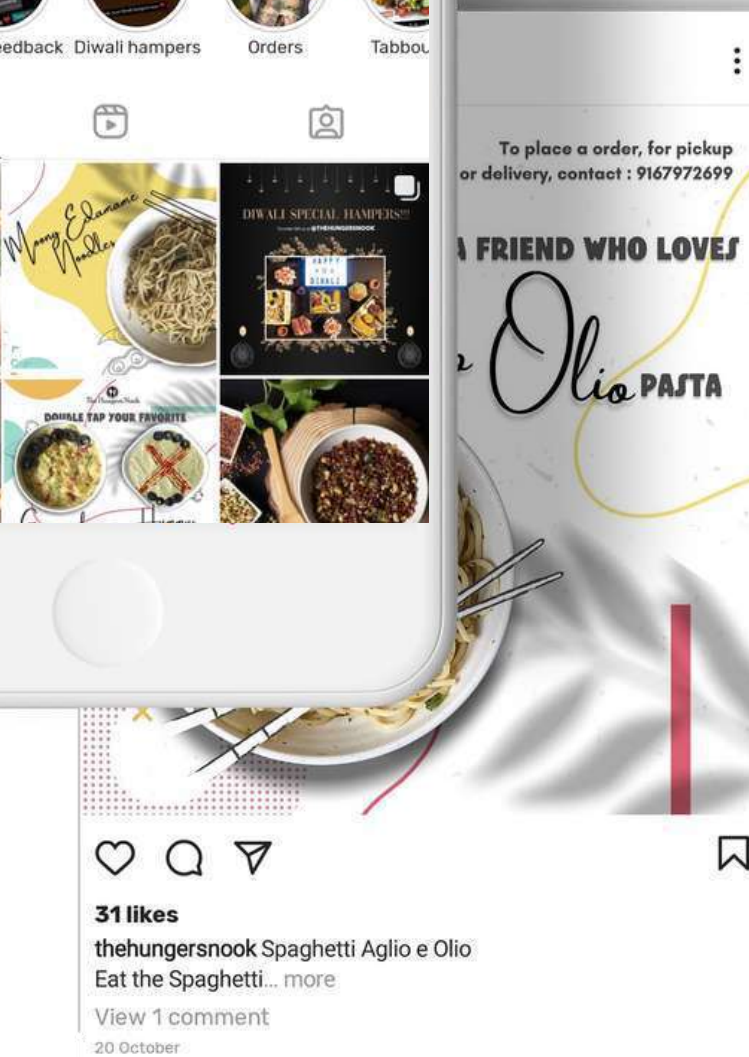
edback Diwali hampers Orders Tabbou

Moong Edamame Noodles

DIWALI SPECIAL HAMPERS!!!

@THEHUNGERSNOOK

HAPPY DIWALI

The Hungers Nook

DOUBLE TAP YOUR FAVORITE

To place a order, for pickup or delivery, contact : 9167972699

A FRIEND WHO LOVES

Olio PASTA

31 likes

thehungersnook Spaghetti Aglio e Olio
Eat the Spaghetti... more

View 1 comment

20 October